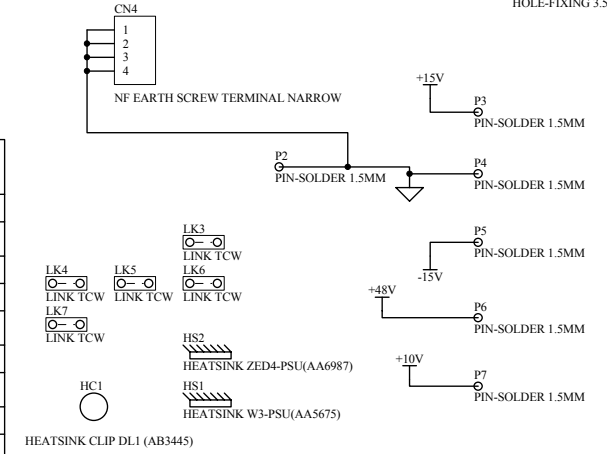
HOLE-FIXING 3.5

CN4
1
2
3
4
NF EARTH SCREW TERMINAL NARROW

+15V
P3
PIN-SOLDER 1.5MM

P2
PIN-SOLDER 1.5MM

P4
PIN-SOLDER 1.5MM

LK3
LINK TCW

LK4
LINK TCW

LK5
LINK TCW

LK6
LINK TCW

LK7
LINK TCW

P5
PIN-SOLDER 1.5MM
-15V

+48V
P6
PIN-SOLDER 1.5MM

HS2
HEATSINK ZED4-PSU(AA6987)

+10V
P7
PIN-SOLDER 1.5MM

HC1

HS1
HEATSINK W3-PSU(AA5675)

HEATSINK CLIP DL1 (AB3445)